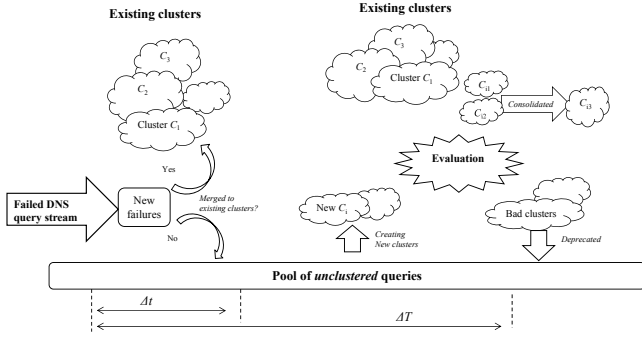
Existing clusters

$C_3$

$C_2$

Cluster $C_1$

Existing clusters

$C_3$

$C_2$

Cluster $C_1$

$C_{i1}$

$C_{i2}$

Consolidated

$C_{i3}$

Yes

Failed DNS query stream

New failures

Merged to existing clusters?

No

Evaluation

New $C_i$

Creating New clusters

Bad clusters

Deprecated

Pool of *unclustered* queries

$\Delta t$

$\Delta T$